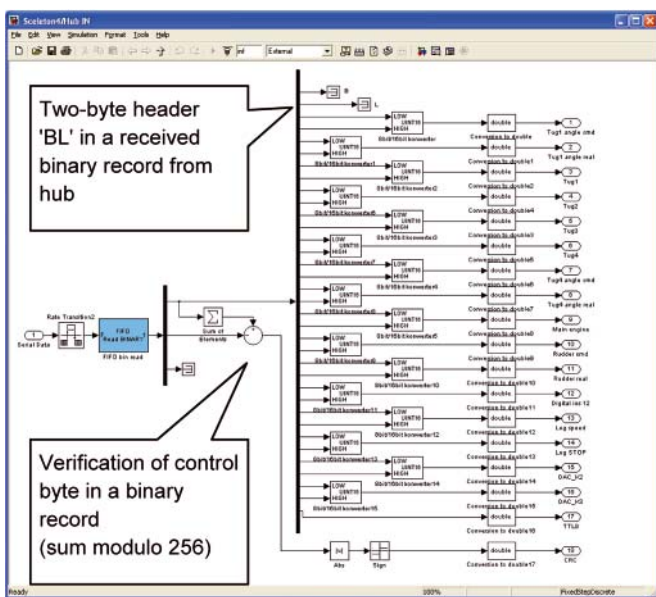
Sceleton4/Hub IN

File Edit View Simulation Format Tools Help

inf External

Two-byte header 'BL' in a received binary record from hub

B
L

LOW
UINT16
HIGH
8bit/16bit konwerter

double
Conversion to double

1
Tug1 angle cmd

2
Tug1 angle real

3
Tug1

4
Tug2

5
Tug3

6
Tug4

7
Tug5 angle cmd

8
Tug5 angle real

9
Main engine

10
Rudder cmd

11
Rudder real

12
Digital inc 12

13
Log speed

14
Log STOP

15
DAC_H2

16
DAC_H3

17
TTL8

18
CRC

8bit/16bit konwerter1
8bit/16bit konwerter2
8bit/16bit konwerter3
8bit/16bit konwerter4
8bit/16bit konwerter5
8bit/16bit konwerter6
8bit/16bit konwerter7
8bit/16bit konwerter8
8bit/16bit konwerter9
8bit/16bit konwerter10
8bit/16bit konwerter11
8bit/16bit konwerter12
8bit/16bit konwerter13
8bit/16bit konwerter14
8bit/16bit konwerter15

Conversion to double1
Conversion to double2
Conversion to double3
Conversion to double4
Conversion to double5
Conversion to double6
Conversion to double7
Conversion to double8
Conversion to double9
Conversion to double10
Conversion to double11
Conversion to double12
Conversion to double13
Conversion to double14
Conversion to double15
Conversion to double16
Conversion to double17

1
Serial Data

Rate Transition2

FIFO
Read BINARY
FIFO bin read

Sum of Elements

Verification of control byte in a binary record (sum modulo 256)

|u|
Abs

Sign

Ready 100% FixedStepDiscrete